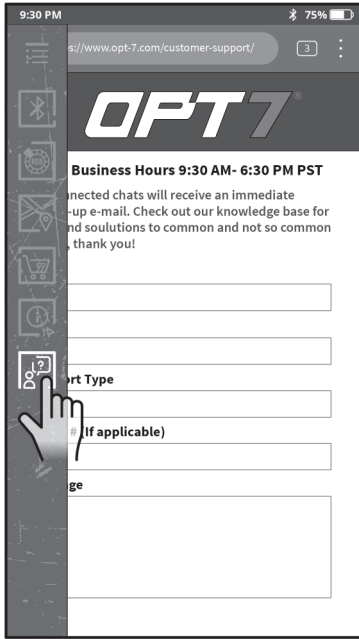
9:30 PM

75%

s://www.opt-7.com/customer-support/

3

OPT7

Business Hours 9:30 AM- 6:30 PM PST

nected chats will receive an immediate -up e-mail. Check out our knowledge base for nd soulutions to common and not so common , thank you!

ort Type

# (If applicable)

ge